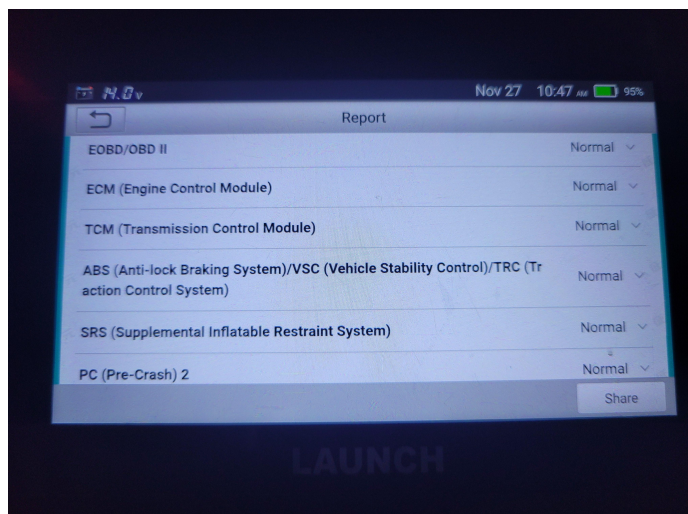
11.8V Nov 27 10:47 AM 95%

Report

EOBD/OBD II Normal

ECM (Engine Control Module) Normal

TCM (Transmission Control Module) Normal

ABS (Anti-lock Braking System)/VSC (Vehicle Stability Control)/TRC (Traction Control System) Normal

SRS (Supplemental Inflatable Restraint System) Normal

PC (Pre-Crash) 2 Normal

Share

LAUNCH